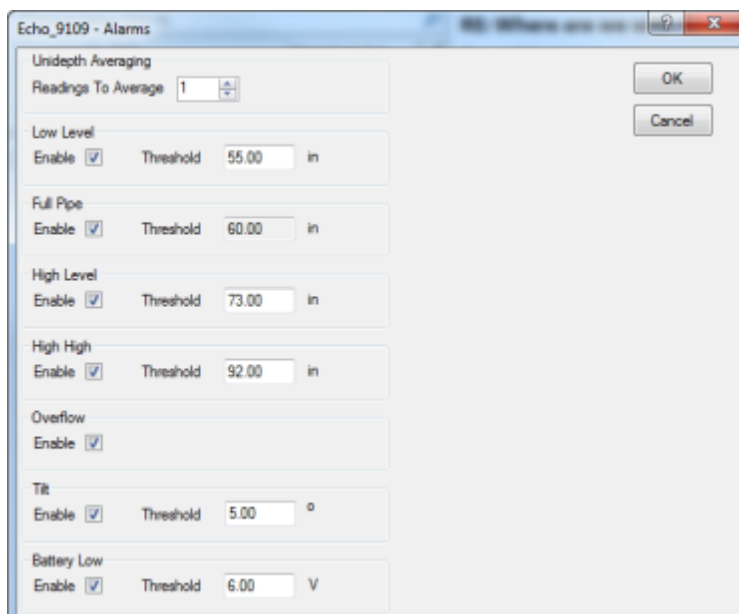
Echo_9109 - Alarms
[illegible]
?
X

Unidepth Averaging
Readings To Average 1

OK
Cancel

Low Level
Enable Threshold 55.00 in

Full Pipe
Enable Threshold 60.00 in

High Level
Enable Threshold 73.00 in

High High
Enable Threshold 92.00 in

Overflow
Enable

Tilt
Enable Threshold 5.00 o

Battery Low
Enable Threshold 6.00 V